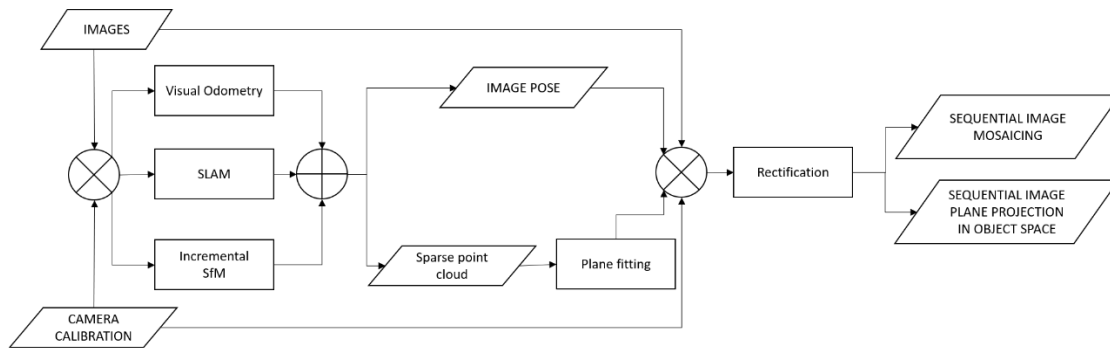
IMAGES

Visual Odometry

SLAM

Incremental SfM

IMAGE POSE

Sparse point cloud

Plane fitting

Rectification

SEQUENTIAL IMAGE MOSAICING

SEQUENTIAL IMAGE PLANE PROJECTION IN OBJECT SPACE

CAMERA CALIBRATION